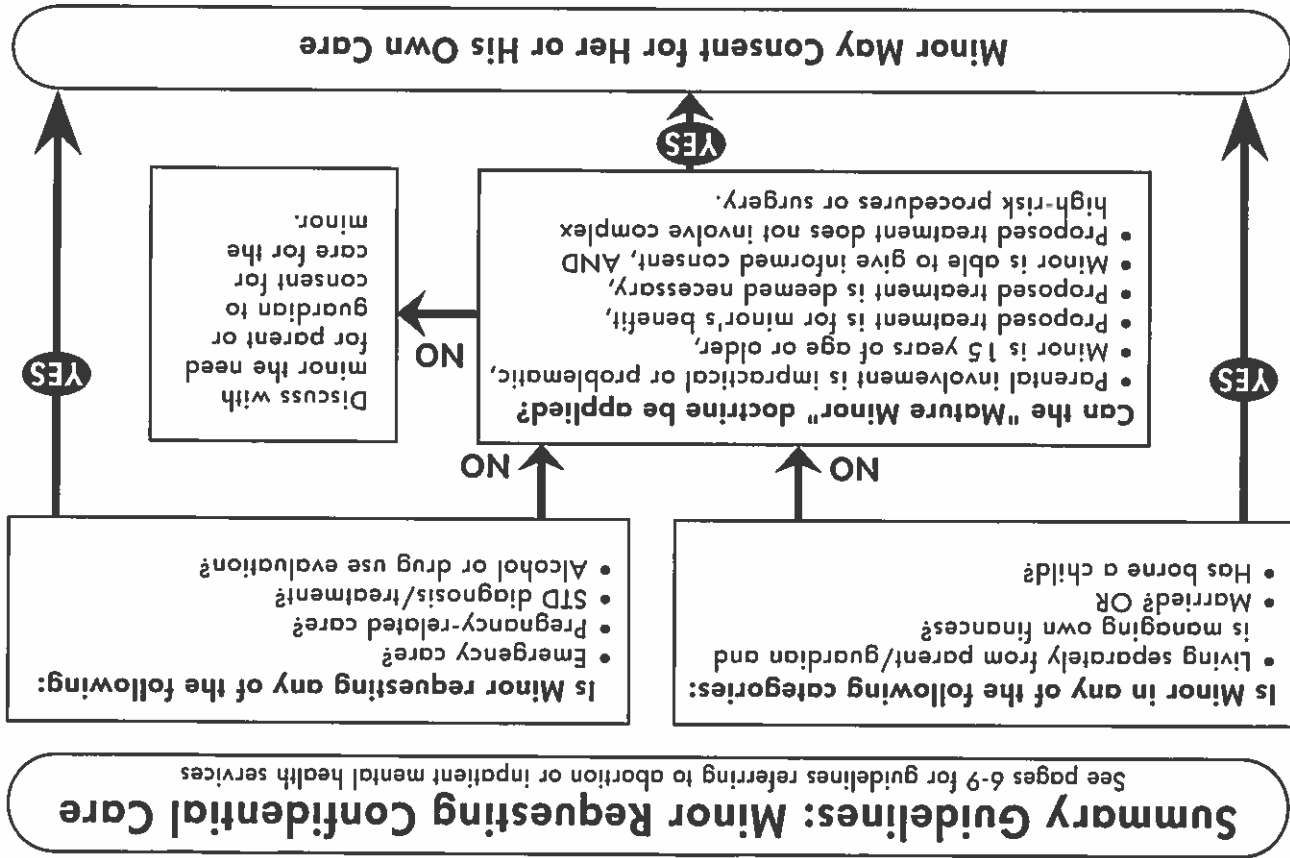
Summary Guidelines: Minor Requesting Confidential Care

See pages 6-9 for guidelines referring to abortion or inpatient mental health services

Is Minor in any of the following categories:
• Living separately from parent/guardian and is managing own finances?
• Married? OR
• Has borne a child?

YES

NO

Is Minor requesting any of the following:
• Emergency care?
• Pregnancy-related care?
• STD diagnosis/treatment?
• Alcohol or drug use evaluation?

YES

NO

Can the "Mature Minor" doctrine be applied?
• Parental involvement is impractical or problematic,
• Minor is 15 years of age or older,
• Proposed treatment is for minor's benefit,
• Proposed treatment is deemed necessary,
• Minor is able to give informed consent, AND
• Proposed treatment does not involve complex high-risk procedures or surgery.

YES

NO

Discuss with minor the need for parent or guardian to consent for care for the minor.

Minor May Consent for Her or His Own Care